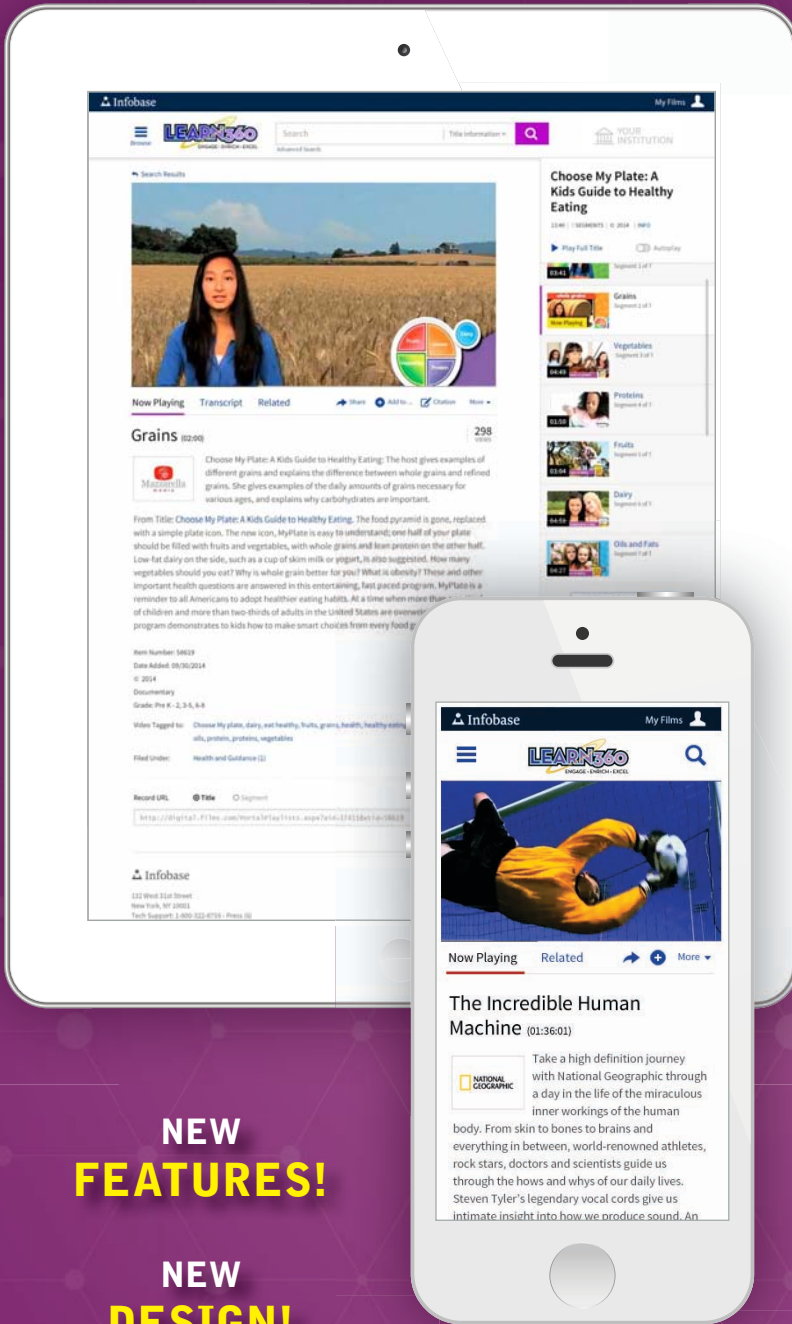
Infobase

My Films

Browse

LEARN360 ENGAGE · ENRICH · EXCEL

Search

Advanced Search

Title Information

YOUR INSTITUTION

Search Results

Choose My Plate: A Kids Guide to Healthy Eating

13:40 | 7 SEGMENTS | © 2014 | INFO

Play Full Title

Autoplay

03:41

Segment 1 of 7

Grains

Segment 2 of 7

Now Playing

Vegetables

Segment 3 of 7

04:49

Proteins

Segment 4 of 7

03:50

Fruits

Segment 5 of 7

03:04

Dairy

Segment 6 of 7

04:59

Oils and Fats

Segment 7 of 7

04:27

Now Playing Transcript Related

Share Add to... Citation More

Grains (02:00)

298 views

Mazzarella Media

Choose My Plate: A Kids Guide to Healthy Eating: The host gives examples of different grains and explains the difference between whole grains and refined grains. She gives examples of the daily amounts of grains necessary for various ages, and explains why carbohydrates are important.

From Title: Choose My Plate: A Kids Guide to Healthy Eating. The food pyramid is gone, replaced with a simple plate icon. The new icon, MyPlate is easy to understand; one half of your plate should be filled with fruits and vegetables, with whole grains and lean protein on the other half. Low-fat dairy on the side, such as a cup of skim milk or yogurt, is also suggested. How many vegetables should you eat? Why is whole grain better for you? What is obesity? These and other important health questions are answered in this entertaining, fast paced program. MyPlate is a reminder to all Americans to adopt healthier eating habits. At a time when more than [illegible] of children and more than two-thirds of adults in the United States are overwe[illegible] program demonstrates to kids how to make smart choices from every food g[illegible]

Item Number: 54619
Date Added: 09/30/2014
© 2014
Documentary
Grade: Pre K - 2, 3-5, 6-8

Video Tagged to: Choose My plate, dairy, eat healthy, fruits, grains, health, healthy eating, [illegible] oils, protein, proteins, vegetables

Filed Under: Health and Guidance (1)

Record URL Title Segment

http://digital.films.com/PortalPlaylists.aspx?wID=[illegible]

Infobase
132 West 31st Street
New York, NY 10001
Tech Support: 1-800-322-8755 - Press (6)

NEW FEATURES!

NEW DESIGN!

Infobase

My Films

LEARN360 ENGAGE · ENRICH · EXCEL

Now Playing Related

More

The Incredible Human Machine (01:36:01)

NATIONAL GEOGRAPHIC

Take a high definition journey with National Geographic through a day in the life of the miraculous inner workings of the human body. From skin to bones to brains and everything in between, world-renowned athletes, rock stars, doctors and scientists guide us through the hows and whys of our daily lives. Steven Tyler's legendary vocal cords give us intimate insight into how we produce sound. An